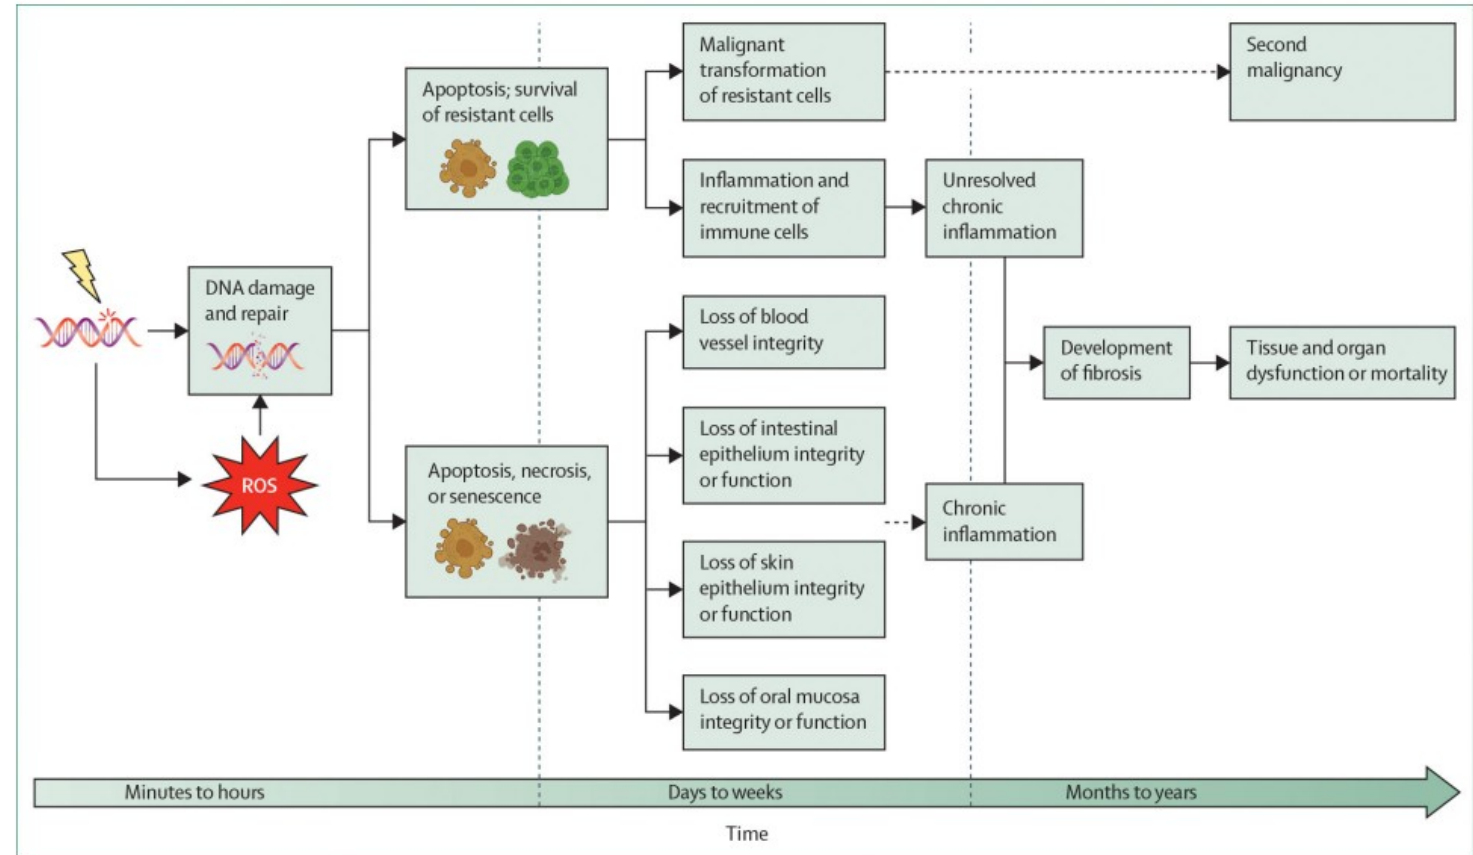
DNA damage and repair

ROS

Apoptosis; survival of resistant cells

Apoptosis, necrosis, or senescence

Malignant transformation of resistant cells

Inflammation and recruitment of immune cells

Loss of blood vessel integrity

Loss of intestinal epithelium integrity or function

Loss of skin epithelium integrity or function

Loss of oral mucosa integrity or function

Second malignancy

Unresolved chronic inflammation

Chronic inflammation

Development of fibrosis

Tissue and organ dysfunction or mortality

Minutes to hours

Days to weeks

Months to years

Time